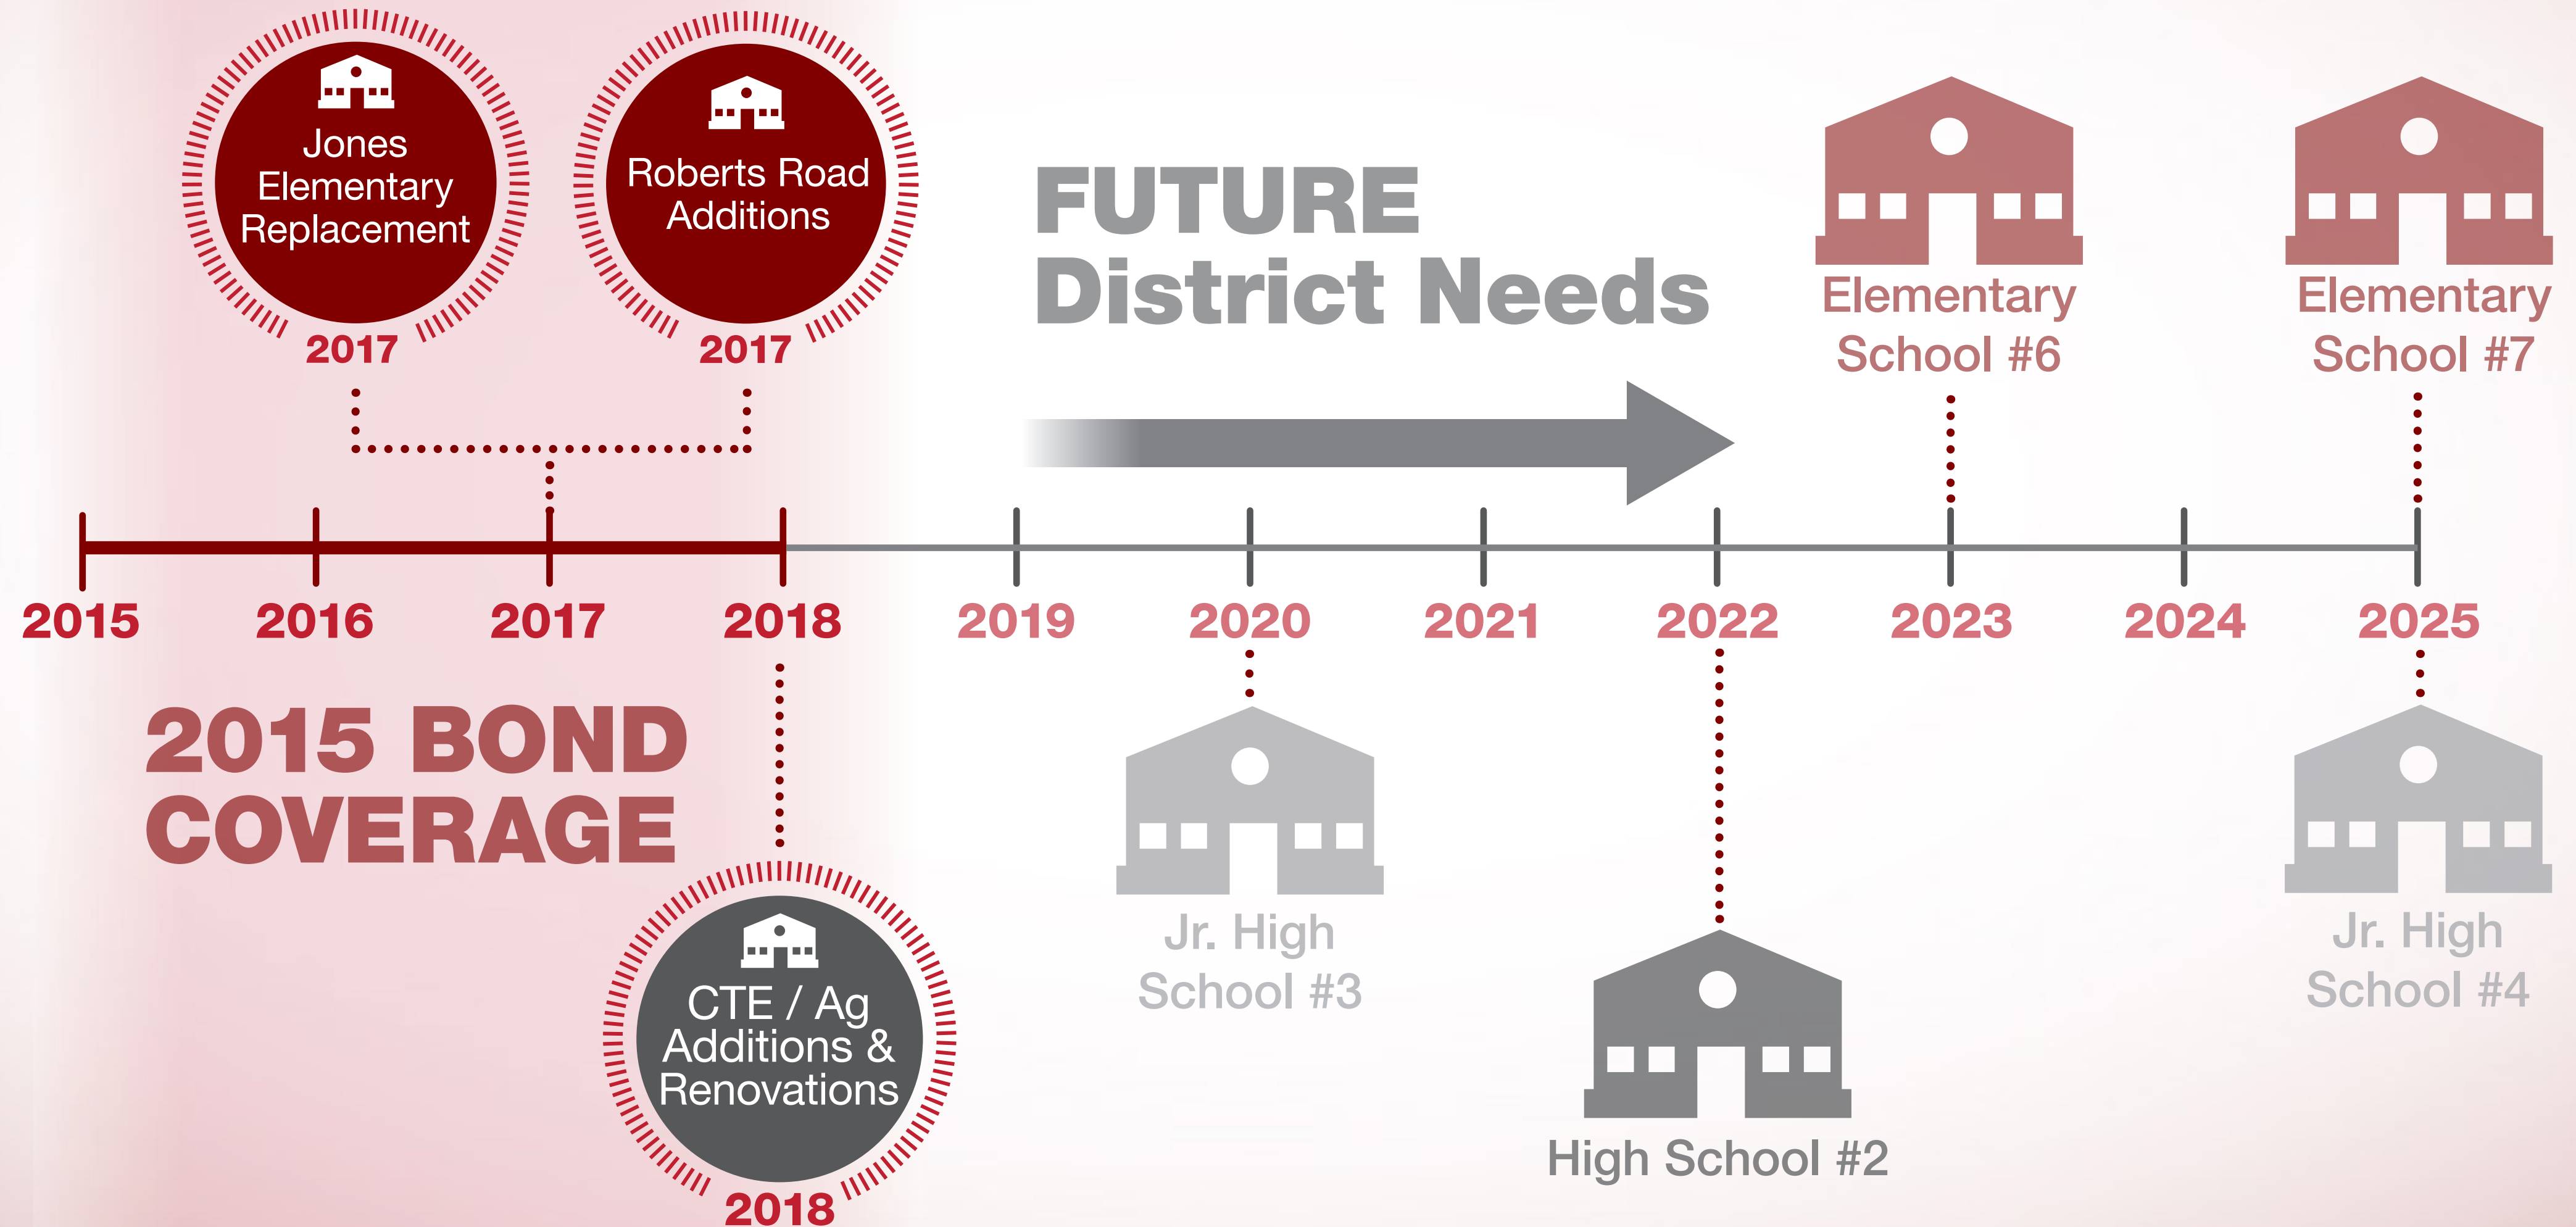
Jones Elementary Replacement
2017

Roberts Road Additions
2017

FUTURE
District Needs

Elementary School #6

Elementary School #7

2015
2016
2017
2018
2019
2020
2021
2022
2023
2024
2025

2015 BOND COVERAGE

CTE / Ag Additions & Renovations
2018

Jr. High School #3

High School #2

Jr. High School #4